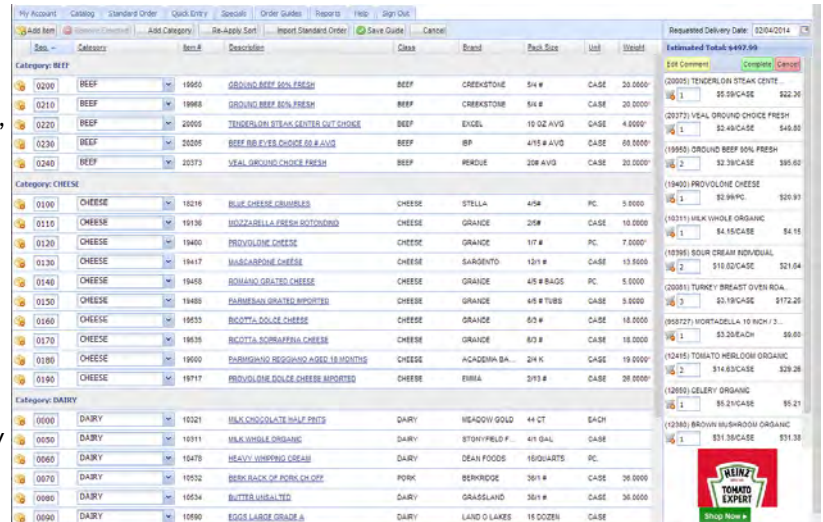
My Account | Catalog | Standard Order | Quick Entry | Specials | Order Guides | Reports | Help | Sign Out

Add Item | Remove Checked | Add Category | Re-Apply Sort | Import Standard Order | Save Guide | Cancel

Requested Delivery Date: 02/04/2014

| Seq. | Category | Item # | Description | Class | Brand | Pack Size | Unit | Weight |
|---|---|---|---|---|---|---|---|---|
| Category: BEEF | | | | | | | | |
| 0200 | BEEF | 19950 | GROUND BEEF 50% FRESH | BEEF | CREEKSTONE | 5/4 # | CASE | 20.0000 |
| 0210 | BEEF | 19968 | GROUND BEEF 80% FRESH | BEEF | CREEKSTONE | 5/4 # | CASE | 20.0000 |
| 0220 | BEEF | 20005 | TENDERLOIN STEAK CENTER CUT CHOICE | BEEF | EXCEL | 10 OZ AVG | CASE | 4.0000 |
| 0230 | BEEF | 20206 | BEEF RIB EYES CHOICE 50 # AVG | BEEF | IBP | 4/15 # AVG | CASE | 68.0000 |
| 0240 | BEEF | 20373 | VEAL GROUND CHOICE FRESH | BEEF | PERDUE | 20# AVG | CASE | 20.0000 |
| Category: CHEESE | | | | | | | | |
| 0100 | CHEESE | 18216 | BLUE CHEESE CRUMBLES | CHEESE | STELLA | 4/5# | PC. | 5.0000 |
| 0110 | CHEESE | 19136 | MOZZARELLA FRESH ROTONDINO | CHEESE | GRANDE | 2/5# | CASE | 10.0000 |
| 0120 | CHEESE | 19400 | PROVOLONE CHEESE | CHEESE | GRANDE | 1/7 # | PC. | 7.0000 |
| 0130 | CHEESE | 19417 | MASCARPONE CHEESE | CHEESE | SARGENTO | 12/1 # | CASE | 13.5000 |
| 0140 | CHEESE | 19458 | ROMANO GRATED CHEESE | CHEESE | GRANDE | 4/5 # BAGS | PC. | 5.0000 |
| 0150 | CHEESE | 19489 | PARMESAN GRATED IMPORTED | CHEESE | GRANDE | 4/5 # TUBS | CASE | 5.0000 |
| 0160 | CHEESE | 19533 | RICOTTA DOLCE CHEESE | CHEESE | GRANDE | 6/3 # | CASE | 18.0000 |
| 0170 | CHEESE | 19535 | RICOTTA SCRRAFFINA CHEESE | CHEESE | GRANDE | 6/3 # | CASE | 18.0000 |
| 0180 | CHEESE | 19600 | PARMIGIANO REGGIANO AGED 18 MONTHS | CHEESE | ACADEMIA BA... | 2/4 K | CASE | 19.0000 |
| 0190 | CHEESE | 19717 | PROVOLONE DOLCE CHEESE IMPORTED | CHEESE | EMMA | 2/13 # | CASE | 26.0000 |
| Category: DAIRY | | | | | | | | |
| 0000 | DAIRY | 10321 | MILK CHOCOLATE HALF PINTS | DAIRY | MEADOW GOLD | 44 CT | EACH | |
| 0050 | DAIRY | 10311 | MILK WHOLE ORGANIC | DAIRY | STONYFIELD F... | 4/1 GAL | CASE | |
| 0060 | DAIRY | 10478 | HEAVY WHIPPING CREAM | DAIRY | DEAN FOODS | 16/QUARTS | PC. | |
| 0070 | DAIRY | 10532 | BERK RACK OF PORK CH OFF | PORK | BERKRIDGE | 36/1 # | CASE | 36.0000 |
| 0080 | DAIRY | 10634 | BUTTER UNSALTED | DAIRY | GRASSLAND | 36/1 # | CASE | 36.0000 |
| 0090 | DAIRY | 10690 | EGGS LARGE GRADE A | DAIRY | LAND O LAKES | 15 DOZEN | CASE | |

Estimated Total: $497.99

Edit Comment | Complete | Cancel

(20005) TENDERLOIN STEAK CENTE...
1 $5.59/CASE $22.36

(20373) VEAL GROUND CHOICE FRESH
1 $2.49/CASE $49.80

(19950) GROUND BEEF 50% FRESH
2 $2.39/CASE $95.60

(19400) PROVOLONE CHEESE
1 $2.99/PC. $20.93

(10311) MILK WHOLE ORGANIC
1 $4.15/CASE $4.15

(10395) SOUR CREAM INDIVIDUAL
2 $10.02/CASE $21.04

(20081) TURKEY BREAST OVEN ROA...
3 $3.19/CASE $172.26

(958727) MORTADELLA 10 INCH / 3...
1 $3.20/EACH $9.60

(12415) TOMATO HEIRLOOM ORGANIC
2 $14.63/CASE $29.26

(12650) CELERY ORGANIC
1 $5.21/CASE $5.21

(12380) BROWN MUSHROOM ORGANIC
1 $31.38/CASE $31.38

HEINZ
TOMATO EXPERT
Shop Now ▸